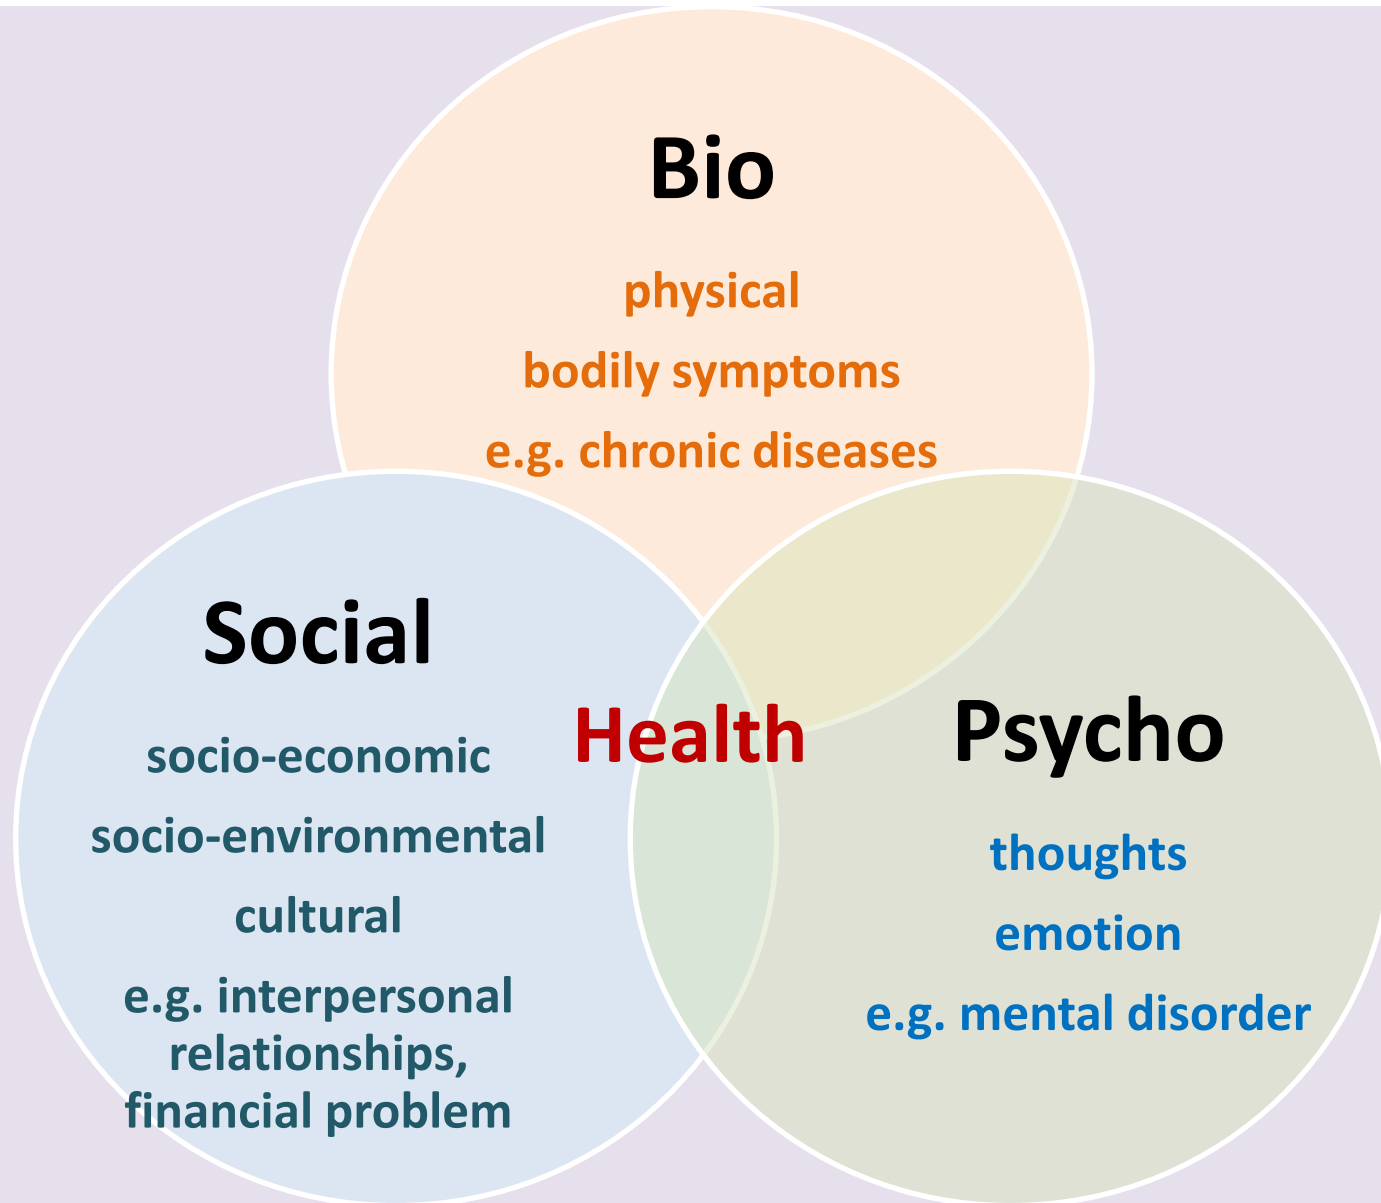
Bio

physical

bodily symptoms

e.g. chronic diseases

Social

socio-economic

socio-environmental

cultural

e.g. interpersonal relationships, financial problem

Health

Psycho

thoughts

emotion

e.g. mental disorder